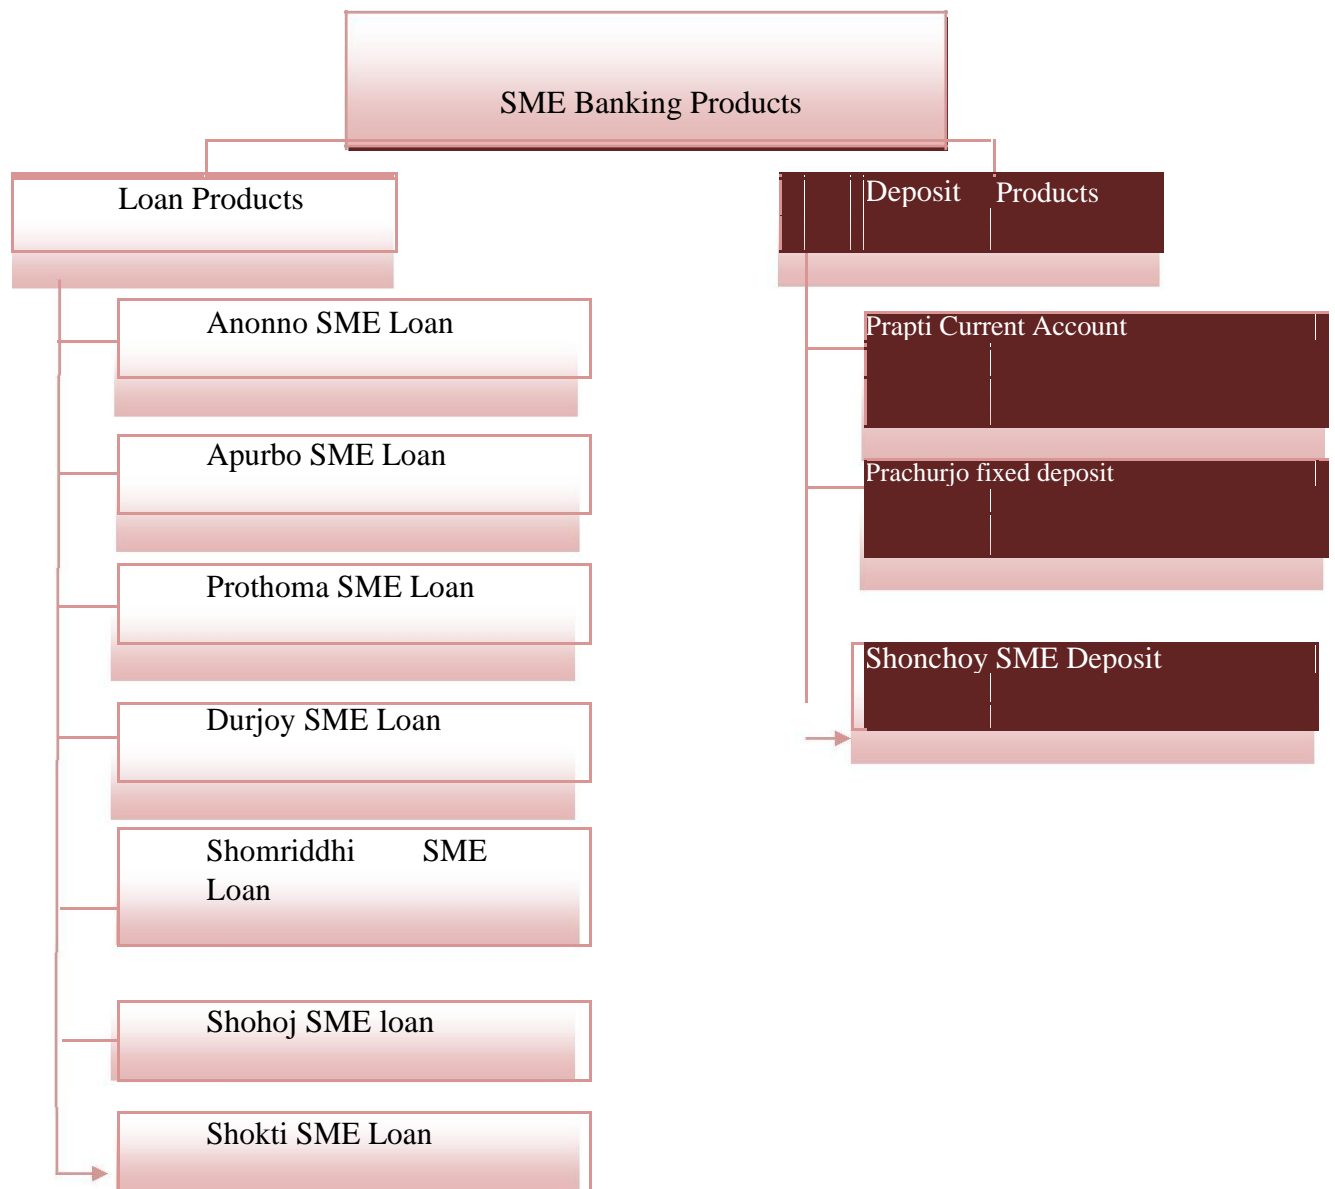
SME Banking Products

Loan Products

Anonno SME Loan

Apurbo SME Loan

Prothoma SME Loan

Durjoy SME Loan

Shomriddhi SME Loan

Shohoj SME loan

Shokti SME Loan

Deposit Products

Prapti Current Account

Prachurjo fixed deposit

Shonchoy SME Deposit